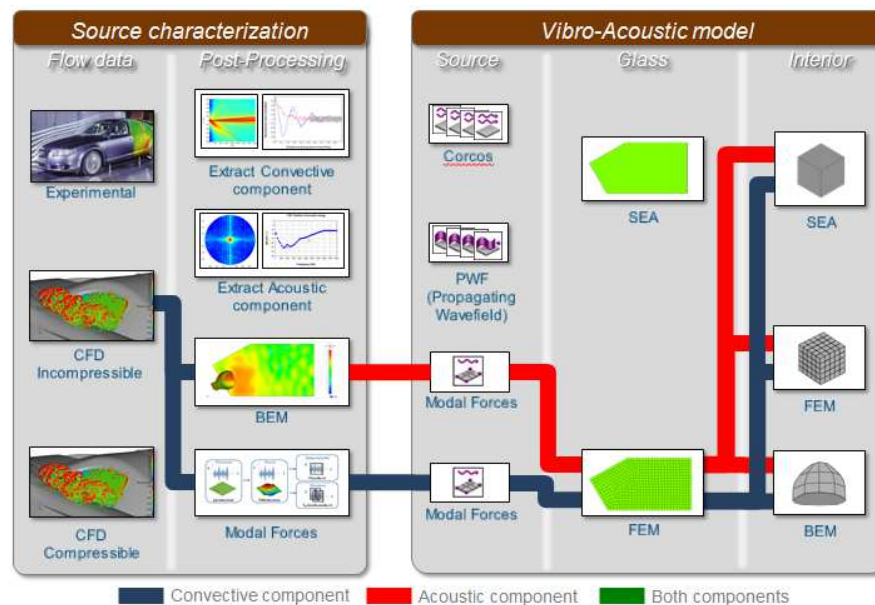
Source characterization

Flow data

Post-Processing

Experimental

Extract Convective component

Extract Acoustic component

CFD Incompressible

BEM

CFD Compressible

Modal Forces

Vibro-Acoustic model

Source

Glass

Interior

Corcos

PWF (Propagating Wavefield)

Modal Forces

Modal Forces

SEA

FEM

SEA

FEM

BEM

Convective component

Acoustic component

Both components